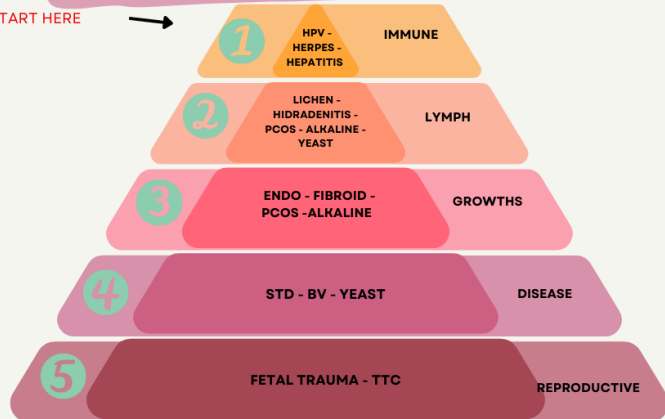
TART HERE

1
HPV - HERPES - HEPATITIS
IMMUNE

2
LICHEN - HIDRADENITIS - PCOS - ALKALINE - YEAST
LYMPH

3
ENDO - FIBROID - PCOS -ALKALINE
GROWTHS

4
STD - BV - YEAST
DISEASE

5
FETAL TRAUMA - TTC
REPRODUCTIVE